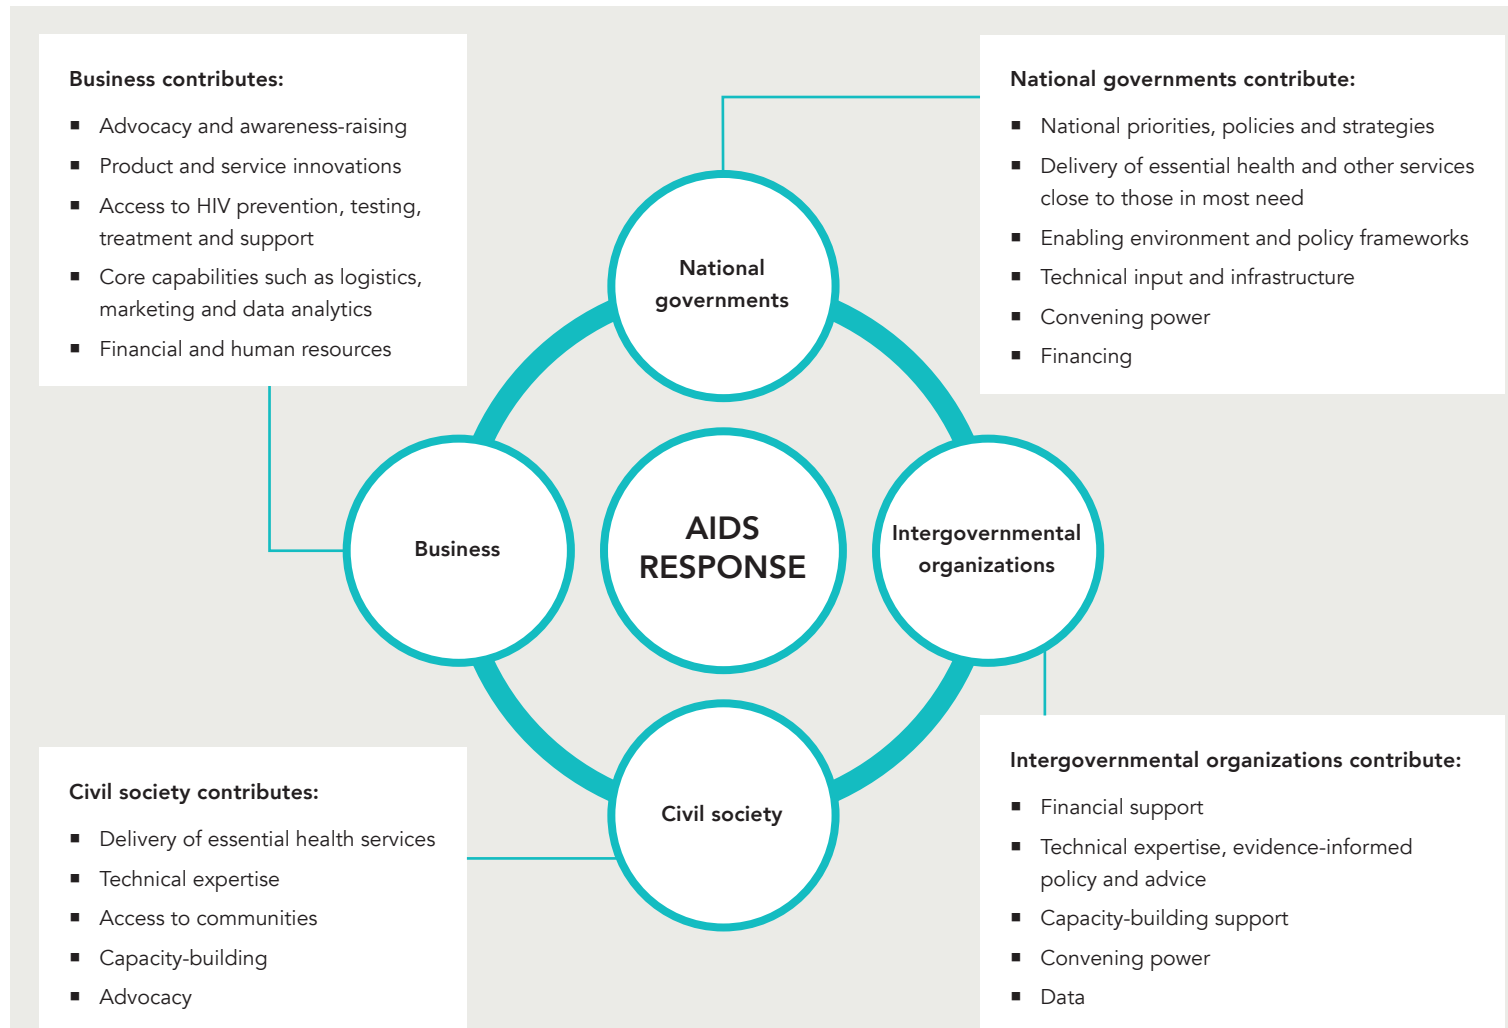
Business contributes:

- Advocacy and awareness-raising
- Product and service innovations
- Access to HIV prevention, testing, treatment and support
- Core capabilities such as logistics, marketing and data analytics
- Financial and human resources

National governments contribute:

- National priorities, policies and strategies
- Delivery of essential health and other services close to those in most need
- Enabling environment and policy frameworks
- Technical input and infrastructure
- Convening power
- Financing

National governments

Business

AIDS RESPONSE

Intergovernmental organizations

Civil society

Civil society contributes:

- Delivery of essential health services
- Technical expertise
- Access to communities
- Capacity-building
- Advocacy

Intergovernmental organizations contribute:

- Financial support
- Technical expertise, evidence-informed policy and advice
- Capacity-building support
- Convening power
- Data